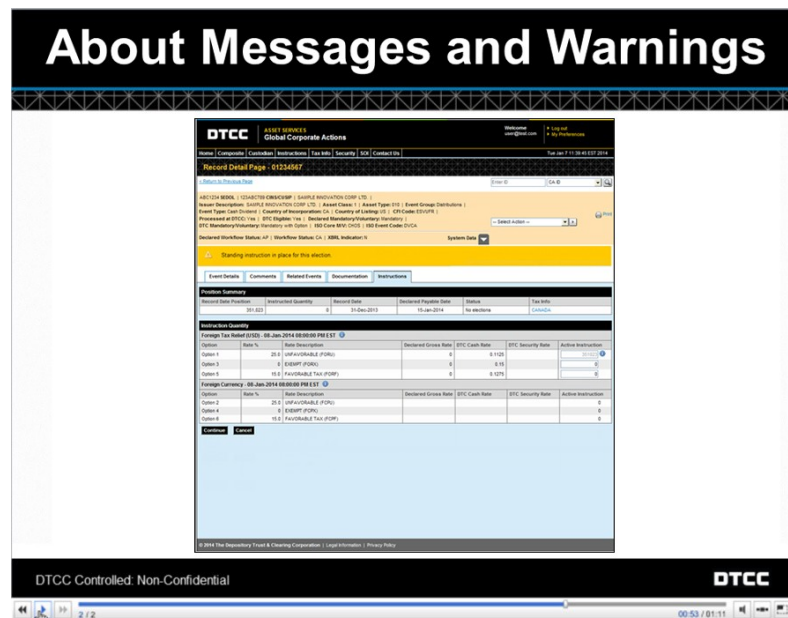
About Messages and Warnings

DTCC ASSET SERVICES Global Corporate Actions

Welcome user@test.com • Log out • My Preferences

Home | Composite | Custodian | Instructions | Tax Info | Security | SOI | Contact Us

Tue Jan 7 11:39:45 EST 2014

Record Detail Page - 01234567

« Return to Previous Page

Enter ID CA ID

ABC1234 XDOOL | 123ABC789 CINS/CUSIP | SAMPLE INNOVATION CORP LTD. |
Issuer Description: SAMPLE INNOVATION CORP LTD. | Asset Class: 1 | Asset Type: 010 | Event Group: Distributions |
Event Type: Cash Dividend | Country of Incorporation: CA | Country of Listing: US | CFI Code: ESVUFR |
Processed at DTCC: Yes | DTC Eligible: Yes | Declared Mandatory/Voluntary: Mandatory |
DTC Standatory/Voluntary: Mandatory with Option | ISO Corp M/V: CHOS | ISO Event Code: DVCA

-- Select Action --

Print

Declared Workflow Status: AP | Workflow Status: CA | XBRL Indicator: N

System Data

Standing instruction in place for this election.

Event Details | Comments | Related Events | Documentation | Instructions

Position Summary

| Record Date Position | Instructed Quantity | Record Date | Declared Payable Date | Status | Tax Info |
|---|---|---|---|---|---|
| 351,023 | 0 | 31-Dec-2013 | 10-Jan-2014 | No elections | CANADA |

Instruction Quantity

Foreign Tax Relief (USD) - 08-Jan-2014 08:00:00 PM EST

| Option | Rate % | Rate Description | Declared Gross Rate | DTC Cash Rate | DTC Security Rate | Active Instruction |
|---|---|---|---|---|---|---|
| Option 1 | 25.0 | UNFAVORABLE (FORU) | 0 | 0.1125 | | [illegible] |
| Option 3 | 0 | EXEMPT (FORX) | 0 | 0.15 | | 0 |
| Option 5 | 15.0 | FAVORABLE TAX (FORF) | 0 | 0.1275 | | 0 |

Foreign Currency - 08-Jan-2014 08:00:00 PM EST

| Option | Rate % | Rate Description | Declared Gross Rate | DTC Cash Rate | DTC Security Rate | Active Instruction |
|---|---|---|---|---|---|---|
| Option 2 | 25.0 | UNFAVORABLE (FORU) | | | | 0 |
| Option 4 | 0 | EXEMPT (FORX) | | | | 0 |
| Option 6 | 15.0 | FAVORABLE TAX (FORF) | | | | 0 |

Continue Cancel

© 2014 The Depository Trust & Clearing Corporation | Legal Information | Privacy Policy

DTCC Controlled: Non-Confidential

DTCC

2 / 2

00:53 / 01:11